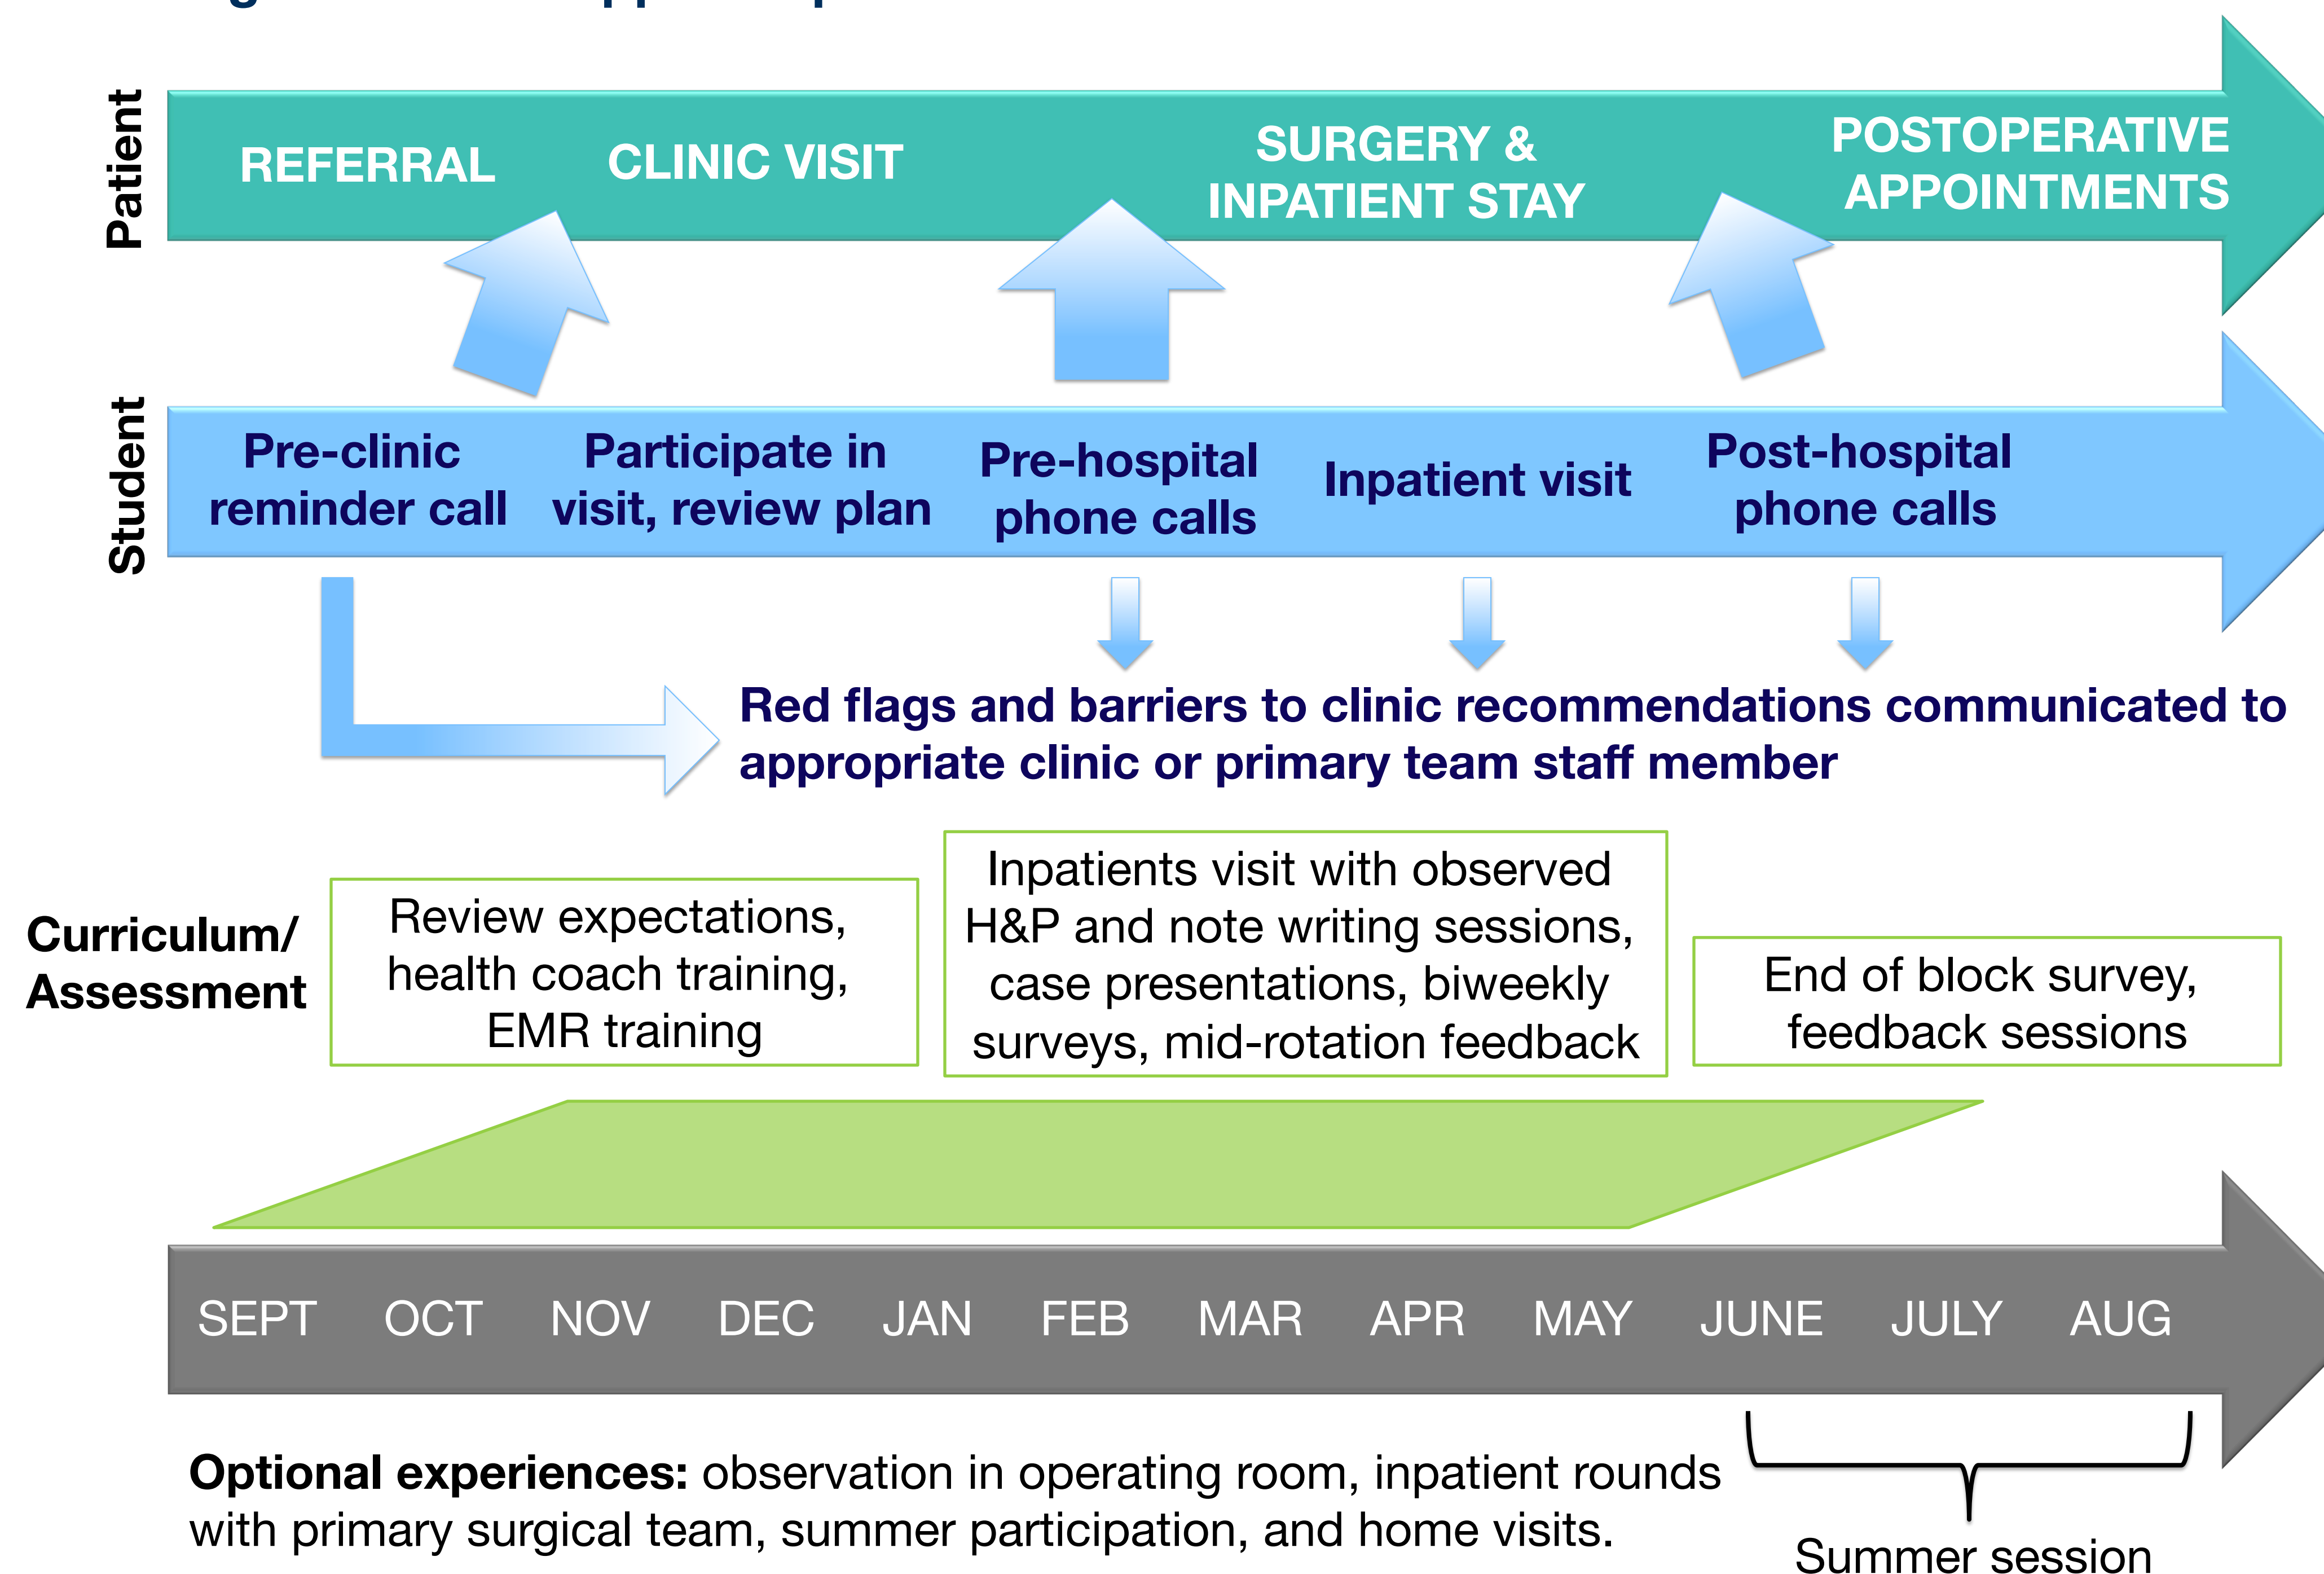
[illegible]

Patient

REFERRAL

CLINIC VISIT

SURGERY & INPATIENT STAY

POSTOPERATIVE APPOINTMENTS

Student

Pre-clinic reminder call

Participate in visit, review plan

Pre-hospital phone calls

Inpatient visit

Post-hospital phone calls

Red flags and barriers to clinic recommendations communicated to appropriate clinic or primary team staff member

Curriculum/ Assessment

Review expectations, health coach training, EMR training

Inpatients visit with observed H&P and note writing sessions, case presentations, biweekly surveys, mid-rotation feedback

End of block survey, feedback sessions

| SEPT | OCT | NOV | DEC | JAN | FEB | MAR | APR | MAY | JUNE | JULY | AUG |
|---|---|---|---|---|---|---|---|---|---|---|---|

**Optional experiences:** observation in operating room, inpatient rounds with primary surgical team, summer participation, and home visits.

Summer session